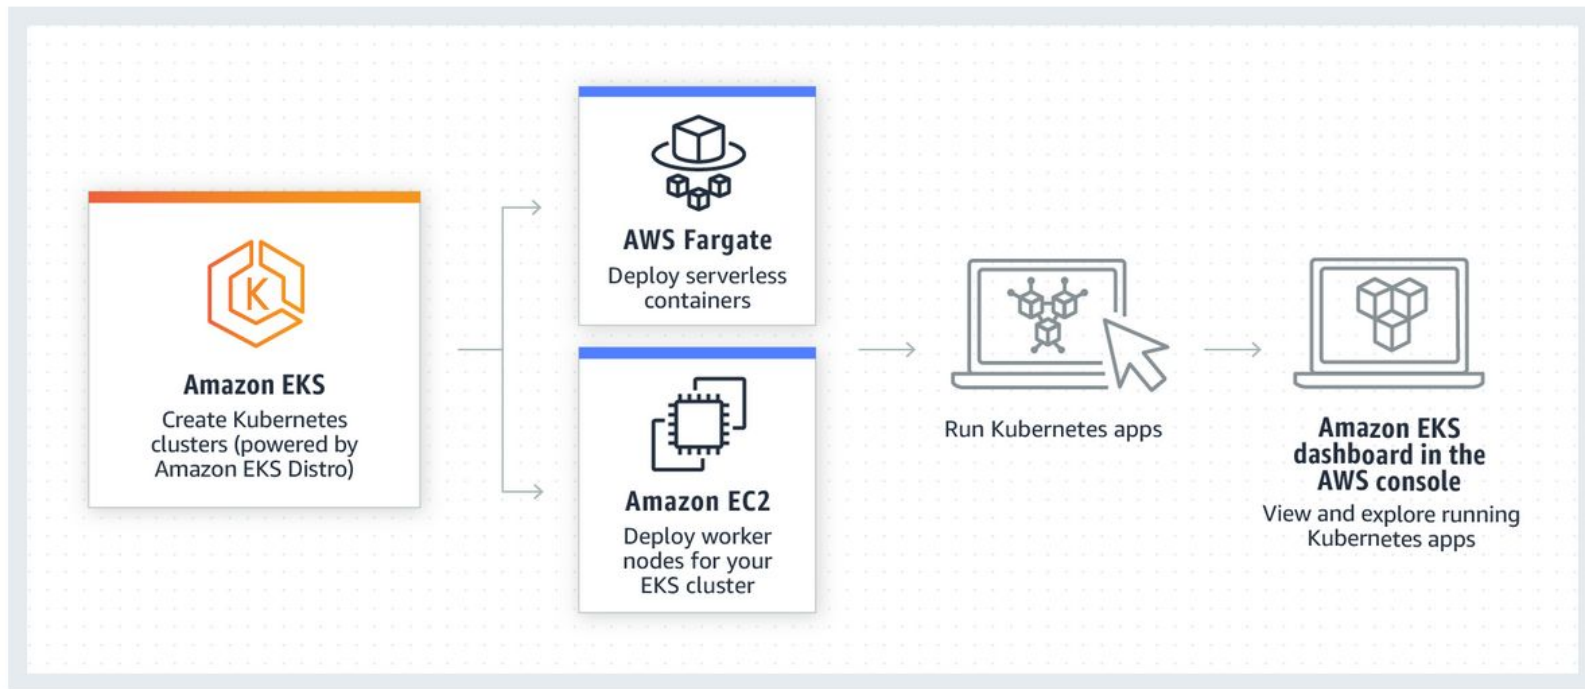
K

Amazon EKS
Create Kubernetes clusters (powered by Amazon EKS Distro)

AWS Fargate
Deploy serverless containers

Amazon EC2
Deploy worker nodes for your EKS cluster

Run Kubernetes apps

Amazon EKS dashboard in the AWS console
View and explore running Kubernetes apps